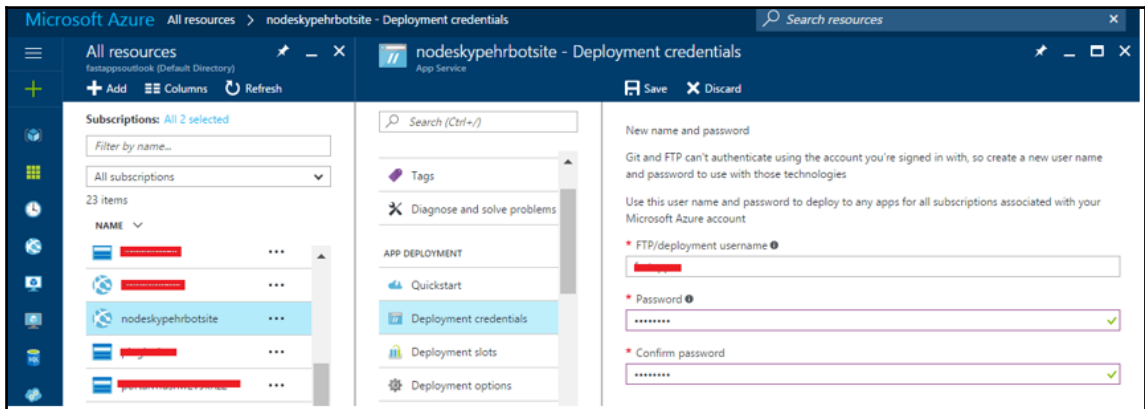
Microsoft Azure All resources > nodeskypehrbotsite - Deployment credentials

Search resources

All resources
fastappsoutlook (Default Directory)

Add Columns Refresh

Subscriptions: All 2 selected

Filter by name...

All subscriptions

23 items

NAME

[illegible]
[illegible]
nodeskypehrbotsite
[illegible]
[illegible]

nodeskypehrbotsite - Deployment credentials
App Service

Save Discard

Search (Ctrl+/)

Tags
Diagnose and solve problems

APP DEPLOYMENT
Quickstart
Deployment credentials
Deployment slots
Deployment options

New name and password

Git and FTP can't authenticate using the account you're signed in with, so create a new user name and password to use with those technologies

Use this user name and password to deploy to any apps for all subscriptions associated with your Microsoft Azure account

* FTP/deployment username
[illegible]

* Password
••••••••

* Confirm password
••••••••